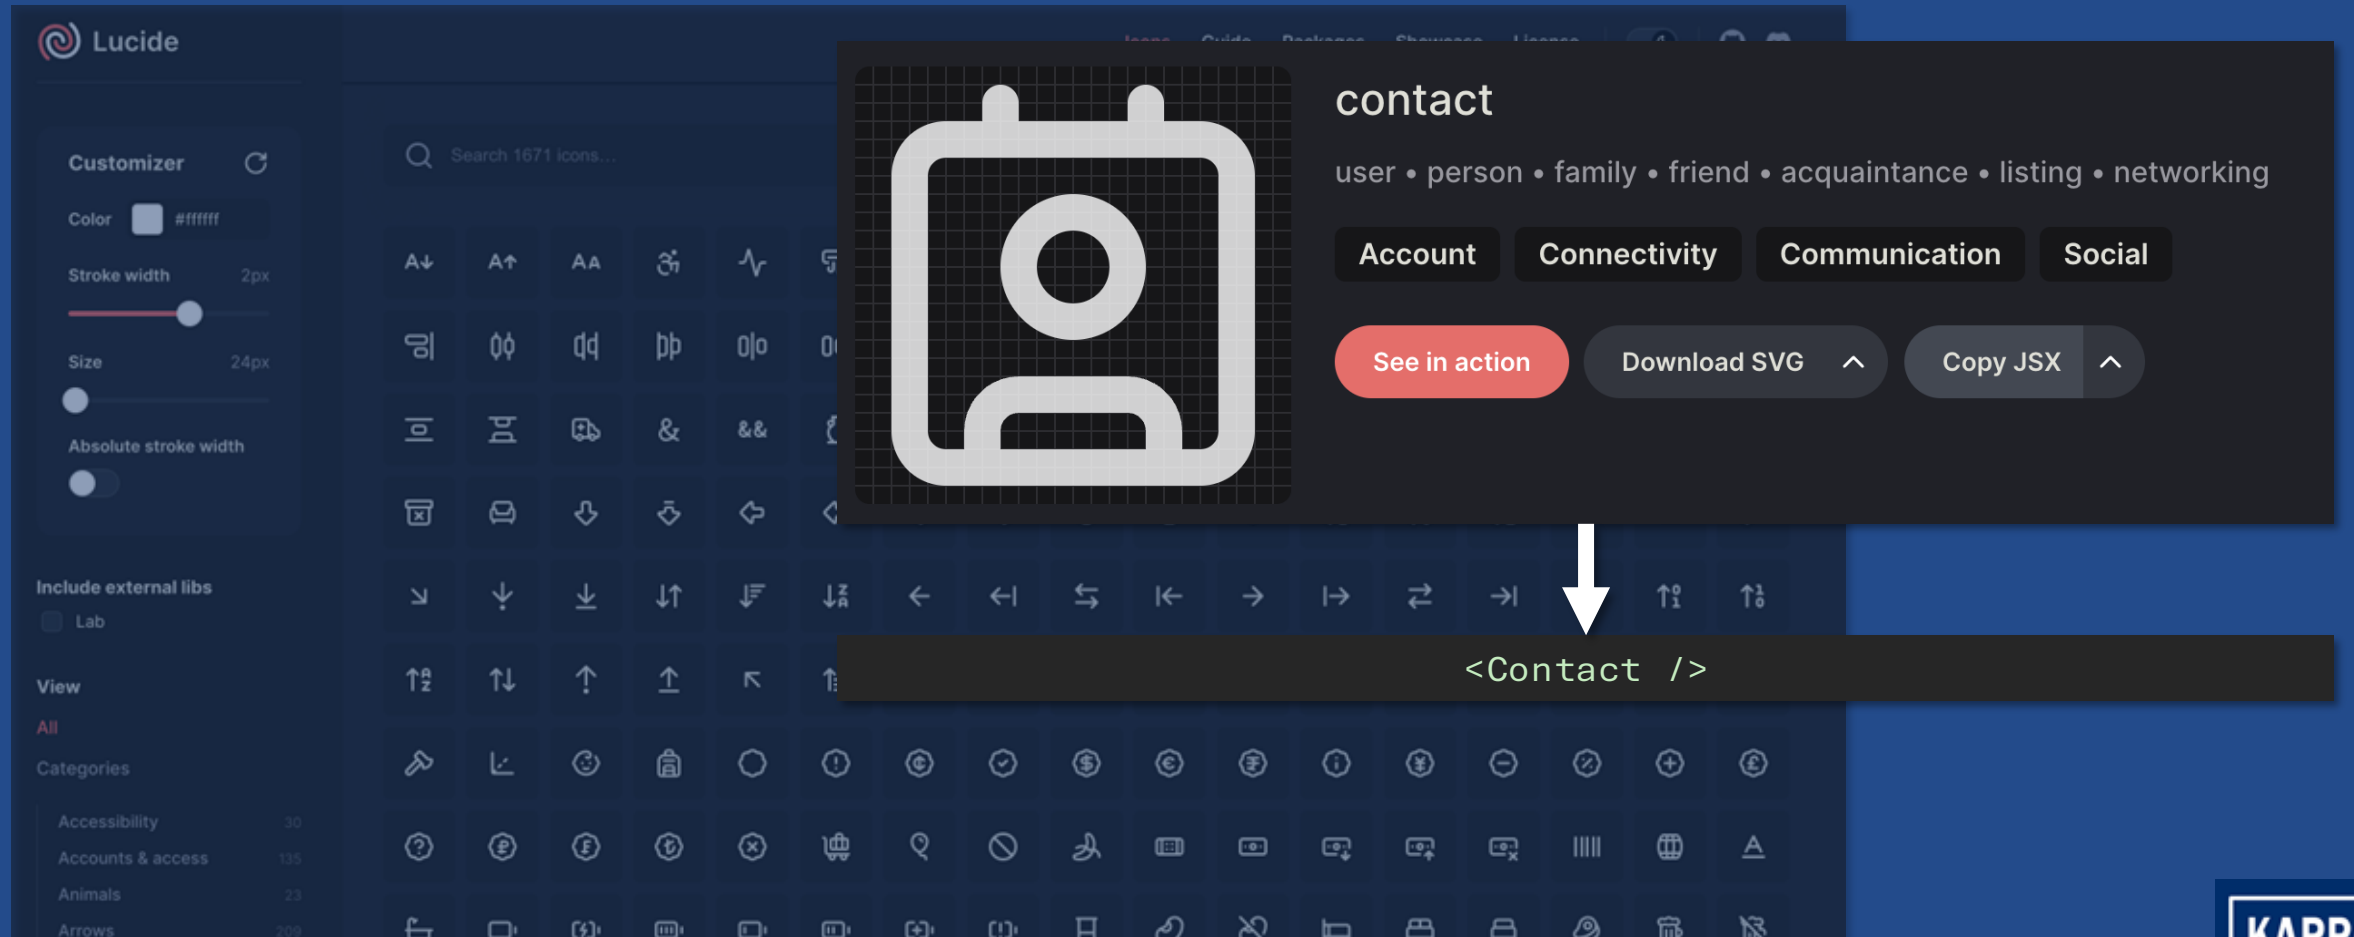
Lucide

Customizer

Color #ffffff

Stroke width 2px

Size 24px

Absolute stroke width

Include external libs

Lab

View

All

Categories

Accessibility 30

Accounts & access 135

Animals 23

Arrows 209

Search 1671 icons...

contact

user • person • family • friend • acquaintance • listing • networking

Account Connectivity Communication Social

See in action

Download SVG

Copy JSX

<Contact />

KAPP